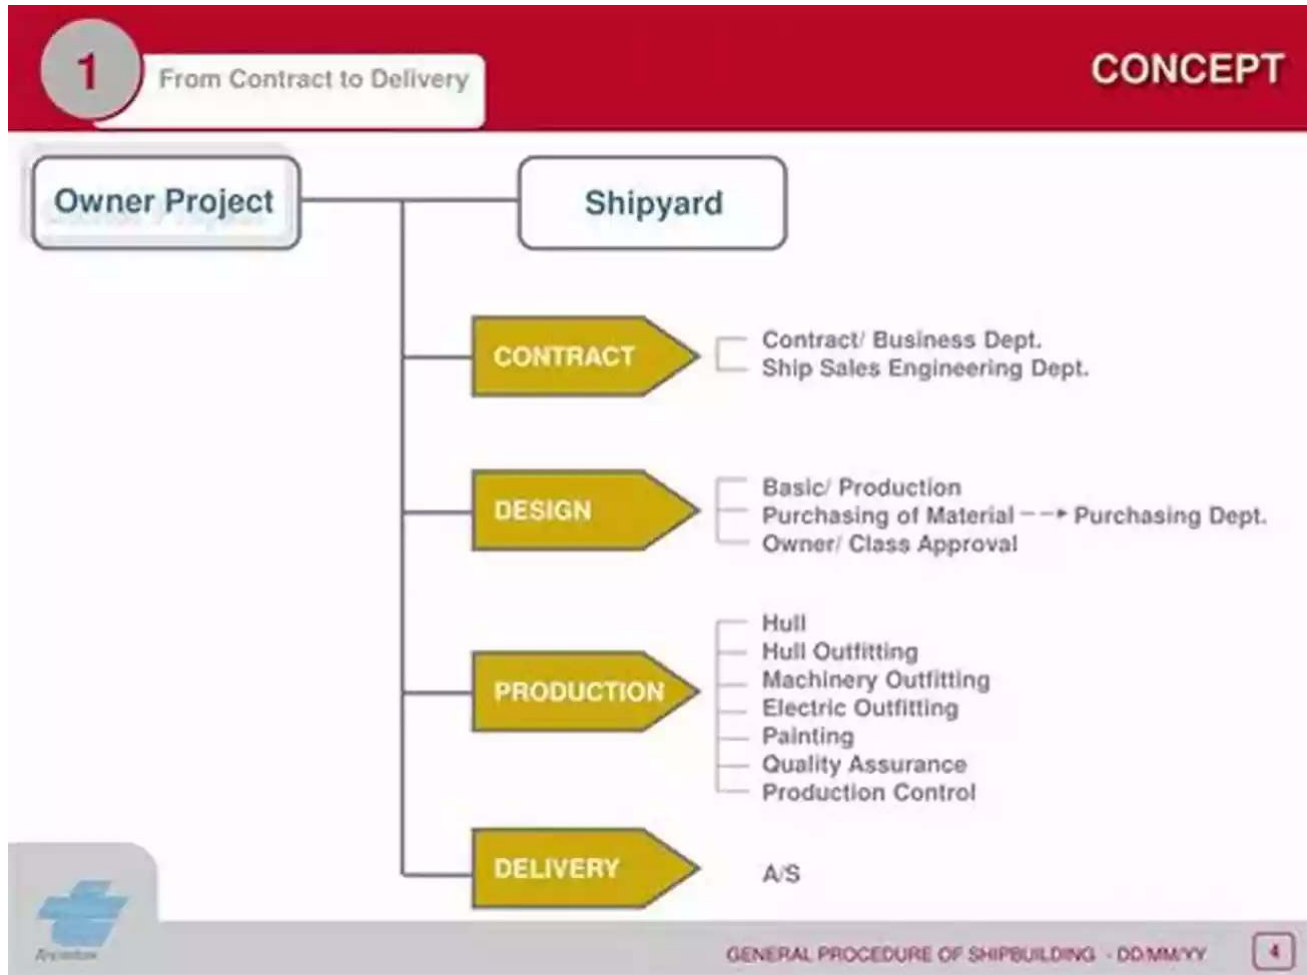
1 From Contract to Delivery

CONCEPT

Owner Project

Shipyard

CONTRACT

Contract/ Business Dept.
Ship Sales Engineering Dept.

DESIGN

Basic/ Production
Purchasing of Material → Purchasing Dept.
Owner/ Class Approval

PRODUCTION

Hull
Hull Outfitting
Machinery Outfitting
Electric Outfitting
Painting
Quality Assurance
Production Control

DELIVERY

A/S

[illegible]

GENERAL PROCEDURE OF SHIPBUILDING - DD/MM/YY

4